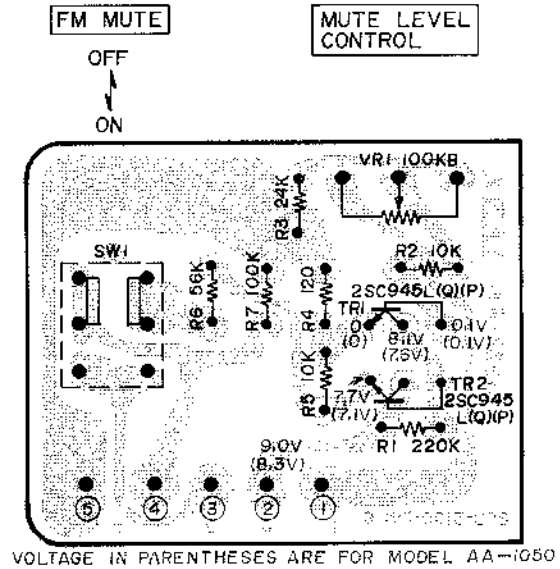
FM MUTE

OFF

ON

MUTE LEVEL CONTROL

VR1 100KB

R3 24K

R2 10K

SW1

R6 56K

R7 100K

R4 120

2SC945L(Q)(P)

TR1

0 (0)

8.1V (7.6V)

0.1V (0.1V)

R5 10K

7.7V (7.1V)

TR2 2SC945 L(Q)(P)

R1 220K

9.0V (8.3V)

5 4 3 2 1

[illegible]

VOLTAGE IN PARENTHESES ARE FOR MODEL AA-1050